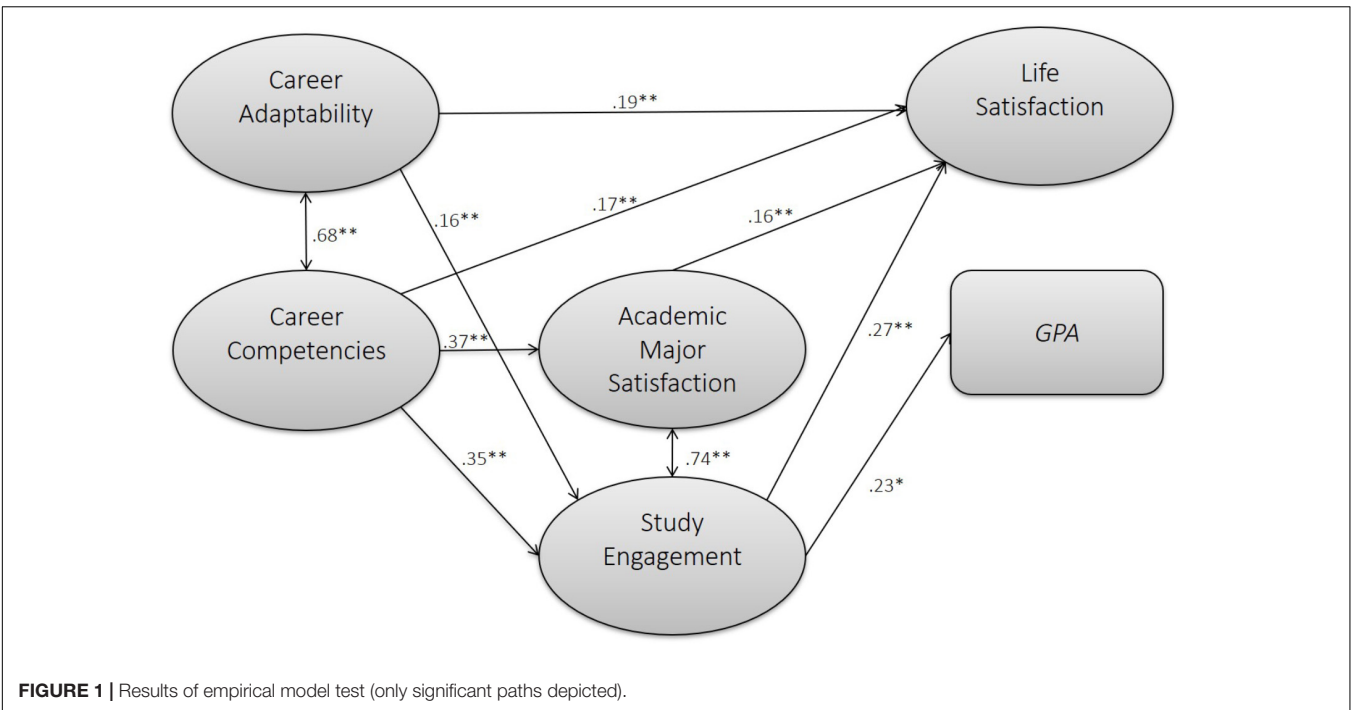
Career Adaptability

.19**

Life Satisfaction

.16**

.17**

.68**

.16**

Career Competencies

.37**

Academic Major Satisfaction

.27**

GPA

.35**

.74**

.23*

Study Engagement

FIGURE 1 | Results of empirical model test (only significant paths depicted).